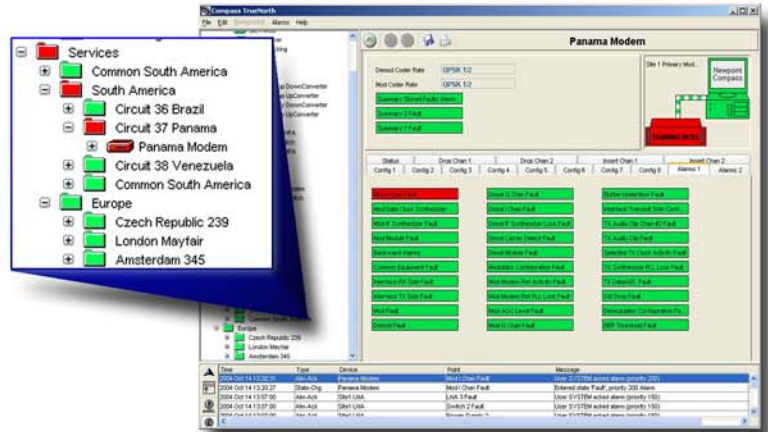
Compass TrueNorth

File Edit Alarms Help

Services
Common South America
South America
Circuit 36 Brazil
Circuit 37 Panama
Panama Modem
Circuit 38 Venezuela
Common South America
Europe
Czech Republic 239
London Mayfair
Amsterdam 345

Panama Modem

Demod Coder Rate QPSK 1/2
Mod Coder Rate QPSK 1/2
Summary Stored Faults Alarm
Summary 2 Fault
Summary 1 Fault

Site 1 Primary Mod...
Newport Compass

Status | Drop Chan 1 | Drop Chan 2 | Insert Chan 1 | Insert Chan 2
Config 1 | Config 2 | Config 3 | Config 4 | Config 5 | Config 6 | Config 7 | Config 8 | Alarms 1 | Alarms 2

Mod I Chan Fault
Mod Data Clock Synthesizer
Mod IF Synthesizer Fault
Mod Module Fault
Backward Alarms
Common Equipment Fault
Interface RX Side Fault
Interface TX Side Fault
Mod Fault
Demod Fault
Demod Q Chan Fault
Demod I Chan Fault
Demod IF Synthesizer Lock Fault
Demod Carrier Detect Fault
Demod Module Fault
Modulator Configuration Fault
Mod Modem Ref Activity Fault
Mod Modem Ref PLL Lock Fault
Mod AGC Level Fault
Mod Q Chan Fault
Buffer Underflow Fault
Interface Transmit Side Confi...
TX Audio Clip Chan #2 Fault
TX Audio Clip Fault
Selected TX Clock Activity Fault
TX Synthesizer PLL Lock Fault
TX Data/AIS Fault
DSI Drop Fault
Demodulator Configuration Fa...
BER Threshold Fault

Common South America
Europe
Czech Republic 239
London Mayfair
Amsterdam 345

| Time | Type | Device | Point | Message |
|---|---|---|---|---|
| 2004 Oct 14 13:32:31 | Alm-Ack | Panama Modem | Mod I Chan Fault | User SYSTEM acked alarm (priority 200) |
| 2004 Oct 14 13:20:27 | State-Chg | Panama Modem | Mod I Chan Fault | Entered state 'Fault', priority 200 Alarm |
| 2004 Oct 14 13:07:00 | Alm-Ack | Site1 LNA | LNA 3 Fault | User SYSTEM acked alarm (priority 150) |
| 2004 Oct 14 13:07:00 | Alm-Ack | Site1 LNA | Switch 2 Fault | User SYSTEM acked alarm (priority 150) |
| 2004 Oct 14 13:07:00 | Alm-Ack | Site1 LNA | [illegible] | User SYSTEM acked alarm (priority 150) |